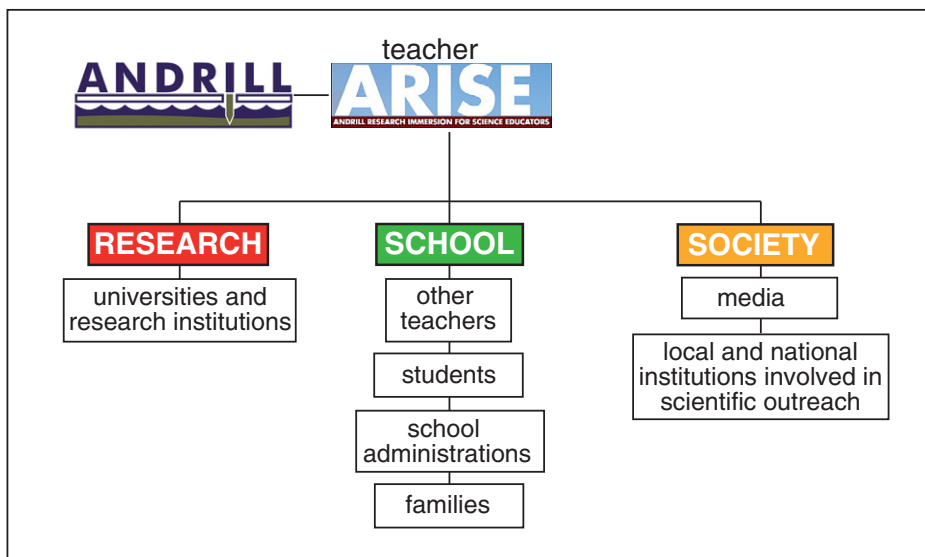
ANDRILL

teacher

ARISE

ANDRILL RESEARCH IMMERSION FOR SCIENCE EDUCATORS

RESEARCH

universities and research institutions

SCHOOL

other teachers

students

school administrations

families

SOCIETY

media

local and national institutions involved in scientific outreach